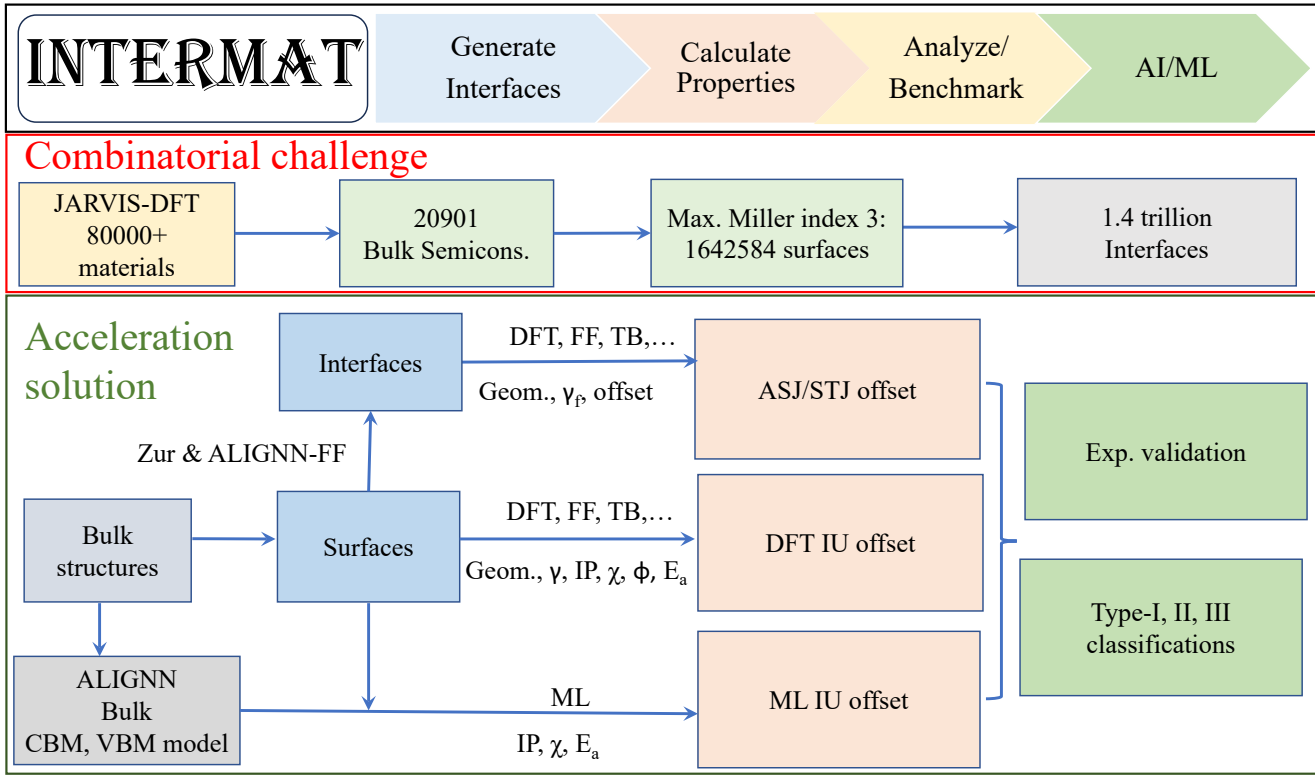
INTERMAT

Generate Interfaces

Calculate Properties

Analyze/ Benchmark

AI/ML

Combinatorial challenge

JARVIS-DFT 80000+ materials

20901 Bulk Semicons.

Max. Miller index 3: 1642584 surfaces

1.4 trillion Interfaces

Acceleration solution

Interfaces

DFT, FF, TB,…

Geom., $\gamma_f$, offset

ASJ/STJ offset

Zur & ALIGNN-FF

Exp. validation

Bulk structures

Surfaces

DFT, FF, TB,…

Geom., $\gamma$, IP, $\chi$, $\phi$, $E_a$

DFT IU offset

Type-I, II, III classifications

ALIGNN Bulk CBM, VBM model

ML

IP, $\chi$, $E_a$

ML IU offset